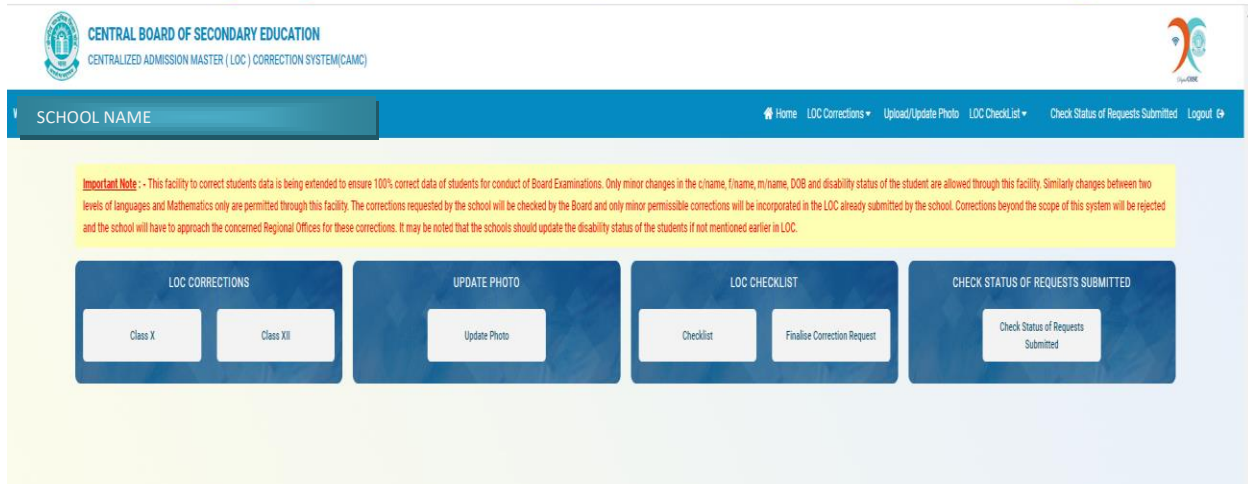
CENTRAL BOARD OF SECONDARY EDUCATION
CENTRALIZED ADMISSION MASTER ( LOC ) CORRECTION SYSTEM(CAMC)

SCHOOL NAME

Home LOC Corrections ▾ Upload/Update Photo LOC CheckList ▾ Check Status of Requests Submitted Logout

Important Note : - This facility to correct students data is being extended to ensure 100% correct data of students for conduct of Board Examinations. Only minor changes in the c/name, f/name, m/name, DOB and disability status of the student are allowed through this facility. Similarly changes between two levels of languages and Mathematics only are permitted through this facility. The corrections requested by the school will be checked by the Board and only minor permissible corrections will be incorporated in the LOC already submitted by the school. Corrections beyond the scope of this system will be rejected and the school will have to approach the concerned Regional Offices for these corrections. It may be noted that the schools should update the disability status of the students if not mentioned earlier in LOC.

LOC CORRECTIONS
Class X
Class XII

UPDATE PHOTO
Update Photo

LOC CHECKLIST
Checklist
Finalise Correction Request

CHECK STATUS OF REQUESTS SUBMITTED
Check Status of Requests Submitted